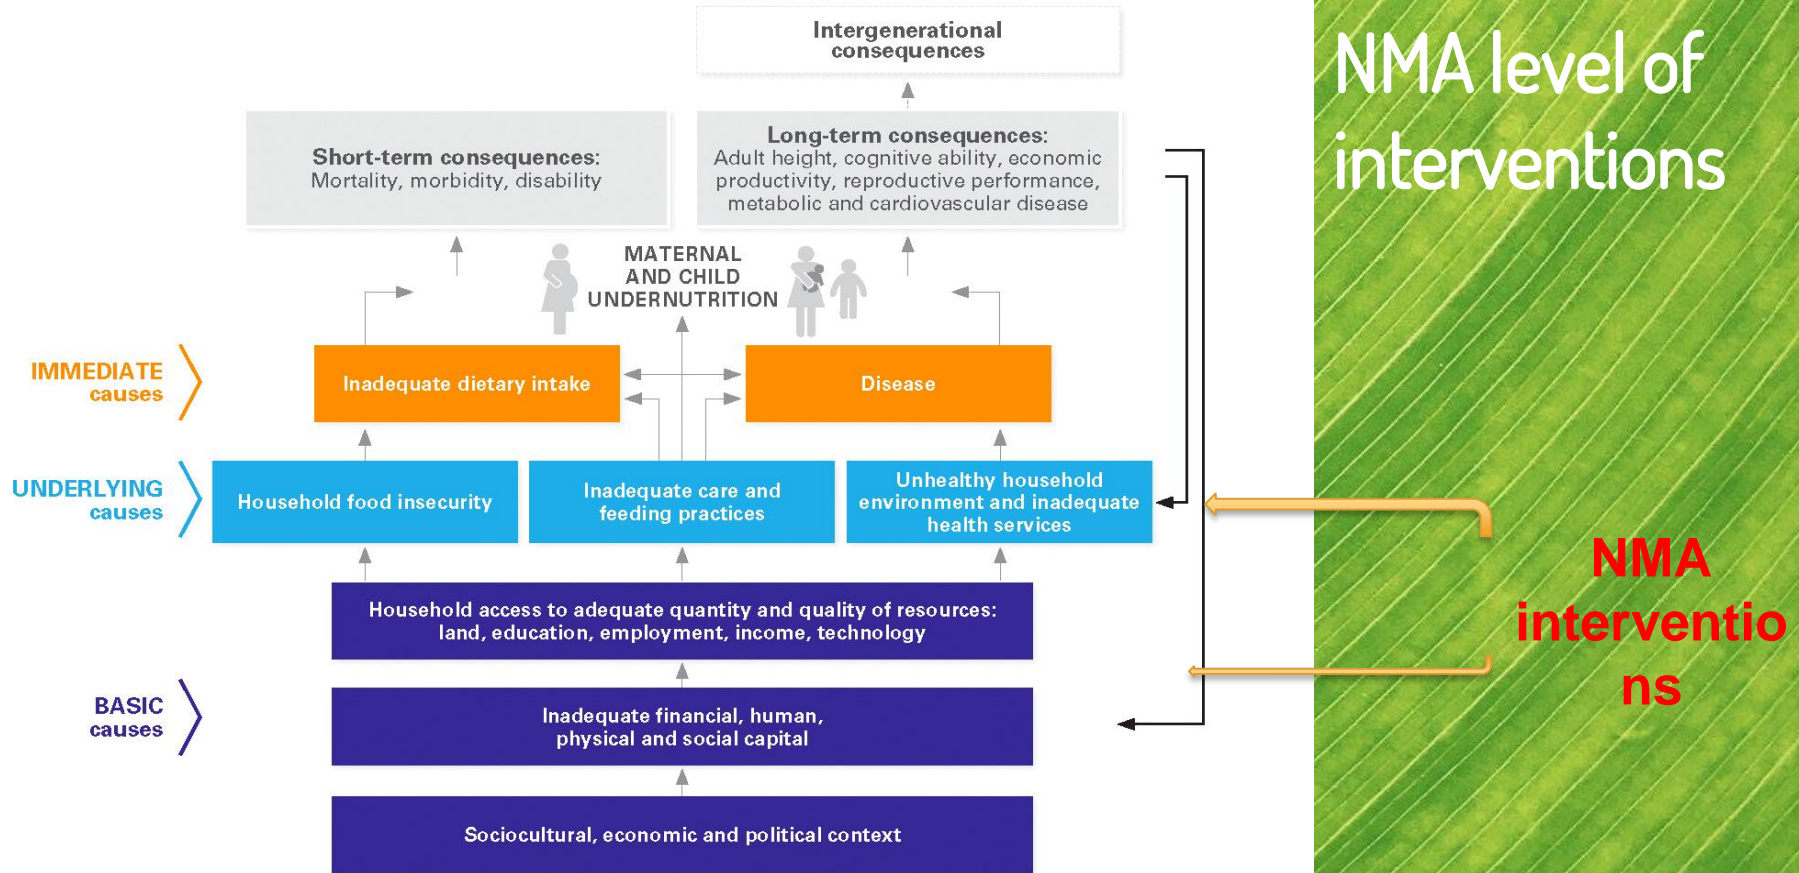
Intergenerational consequences

Short-term consequences: Mortality, morbidity, disability

Long-term consequences: Adult height, cognitive ability, economic productivity, reproductive performance, metabolic and cardiovascular disease

MATERNAL AND CHILD UNDERNUTRITION

IMMEDIATE causes

Inadequate dietary intake

Disease

UNDERLYING causes

Household food insecurity

Inadequate care and feeding practices

Unhealthy household environment and inadequate health services

Household access to adequate quantity and quality of resources: land, education, employment, income, technology

BASIC causes

Inadequate financial, human, physical and social capital

Sociocultural, economic and political context

NMA level of interventions

NMA interventions